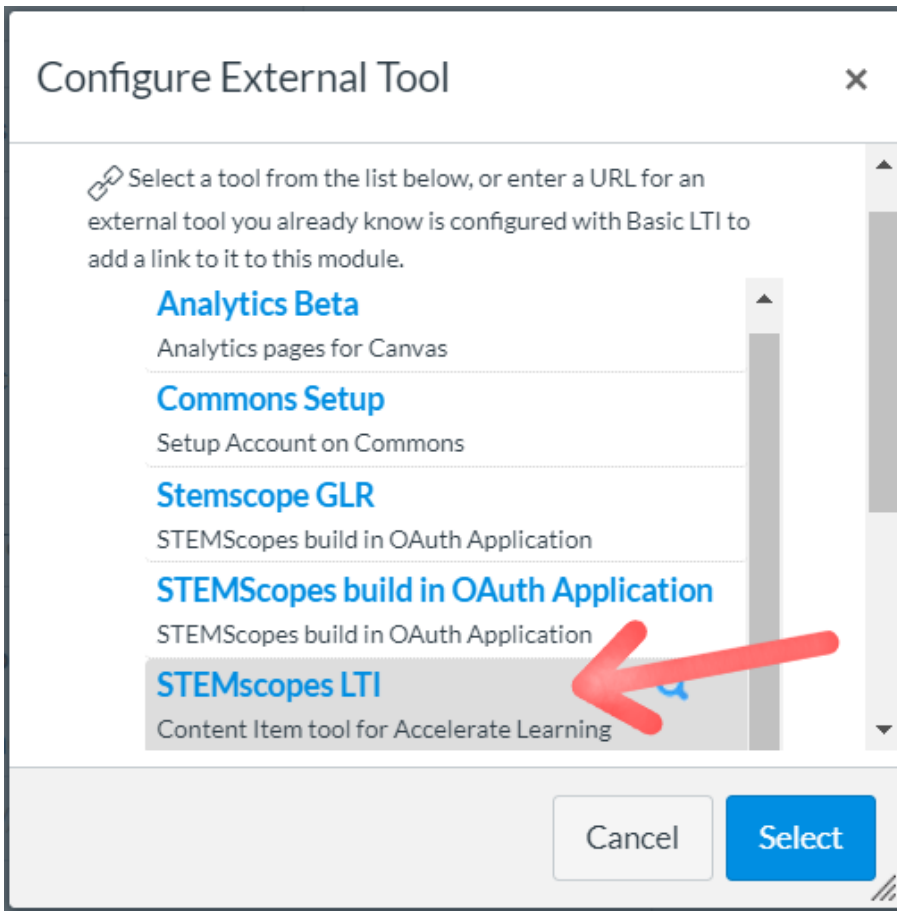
Configure External Tool

×

Select a tool from the list below, or enter a URL for an external tool you already know is configured with Basic LTI to add a link to it to this module.

Analytics Beta

Analytics pages for Canvas

Commons Setup

Setup Account on Commons

Stemscope GLR

STEMScopes build in OAuth Application

STEMScopes build in OAuth Application

STEMScopes build in OAuth Application

STEMscopes LTI

Content Item tool for Accelerate Learning

Cancel

Select